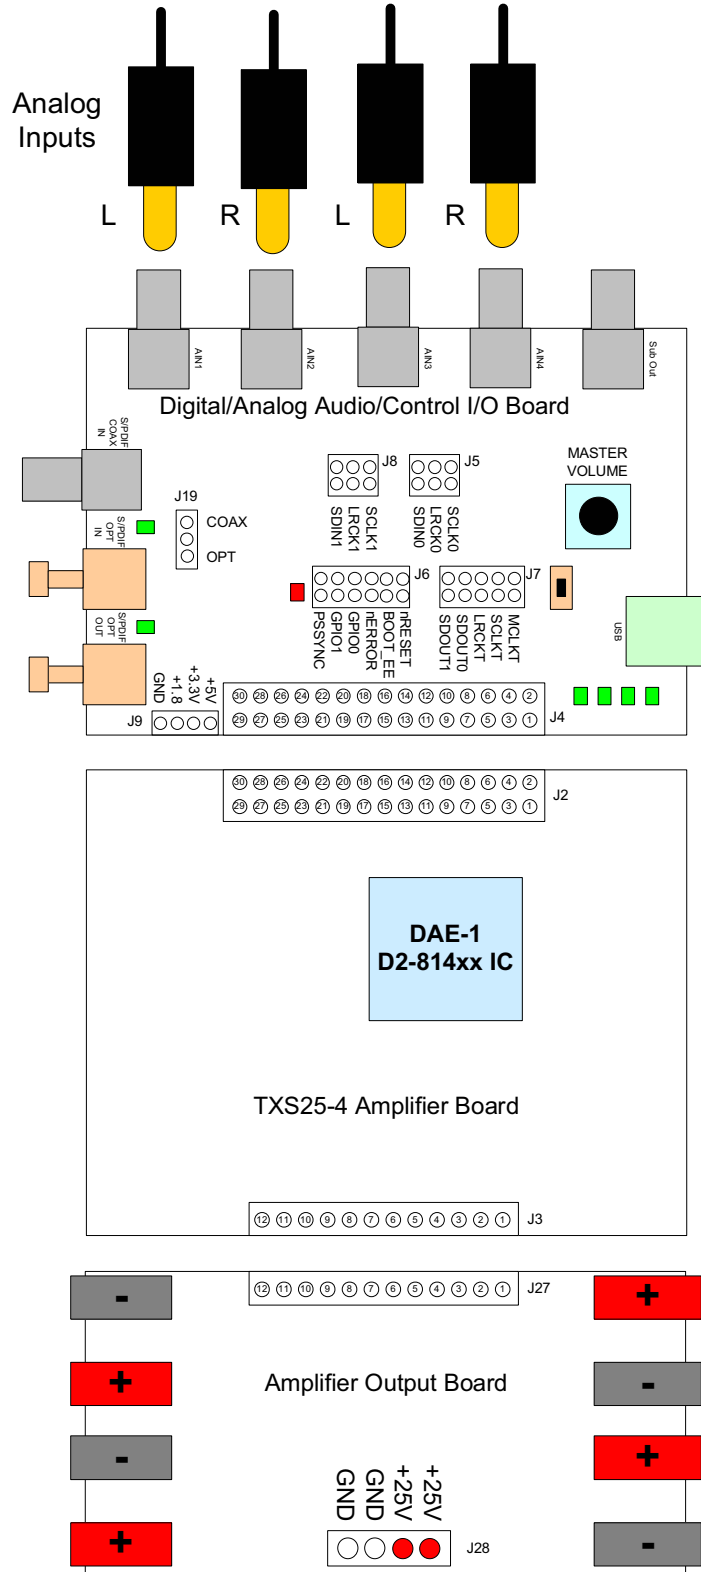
Analog Inputs

L R L R

AIN1 AIN2 AIN3 AIN4 Sub Out

Digital/Analog Audio/Control I/O Board

S/PDIF COAX IN

J8 J5

SCLK1 LRCK1 SDIN1

SCLK0 LRCK0 SDIN0

MASTER VOLUME

J19

S/PDIF OPT IN

COAX

OPT

J6

J7

nRESET BOOT_EE nERROR GPIO0 GPIO1 PSSYNC

MCLKT SCLKT LRCKT SDOUT0 SDOUT1

USB

S/PDIF OPT OUT

+5V +3.3V +1.8 GND

J9

30 28 26 24 22 20 18 16 14 12 10 8 6 4 2

29 27 25 23 21 19 17 15 13 11 9 7 5 3 1

J4

30 28 26 24 22 20 18 16 14 12 10 8 6 4 2

29 27 25 23 21 19 17 15 13 11 9 7 5 3 1

J2

DAE-1
D2-814xx IC

TXS25-4 Amplifier Board

12 11 10 9 8 7 6 5 4 3 2 1 J3

12 11 10 9 8 7 6 5 4 3 2 1 J27

- +

+ Amplifier Output Board -

- +

GND GND +25V +25V

+ J28 -